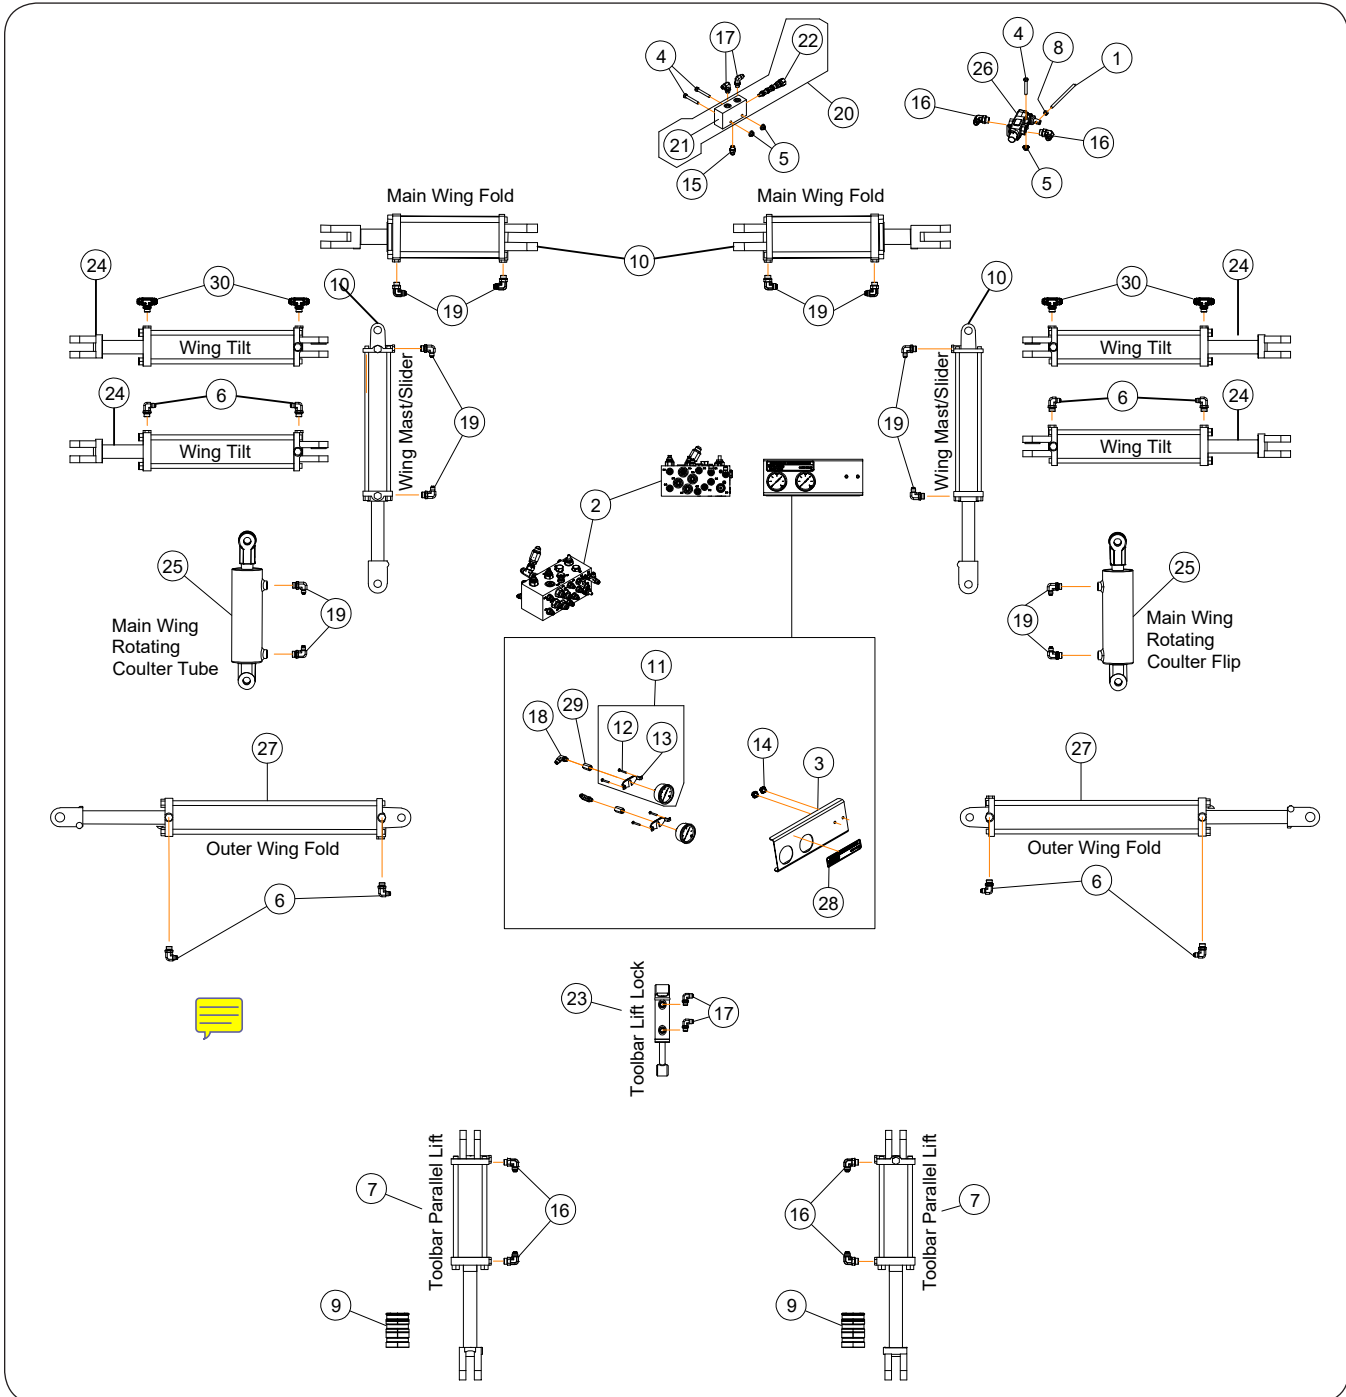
4
17
22
20
21
5
15
4
8
1
26
16
16
5

Main Wing Fold
Main Wing Fold
10
19
19

24
30
Wing Tilt
24
6
Wing Tilt
10
Wing Mast/Slider
19

10
19
Wing Mast/Slider
30
24
Wing Tilt
6
24
Wing Tilt

2

25
Main Wing Rotating Coulter Tube
19

19
25
Main Wing Rotating Coulter Flip

11
18
29
12
13
14
3
28

27
Outer Wing Fold
6

27
Outer Wing Fold
6

23
Toolbar Lift Lock
17

7
Toolbar Parallel Lift
16
9

16
Toolbar Parallel Lift
7
9